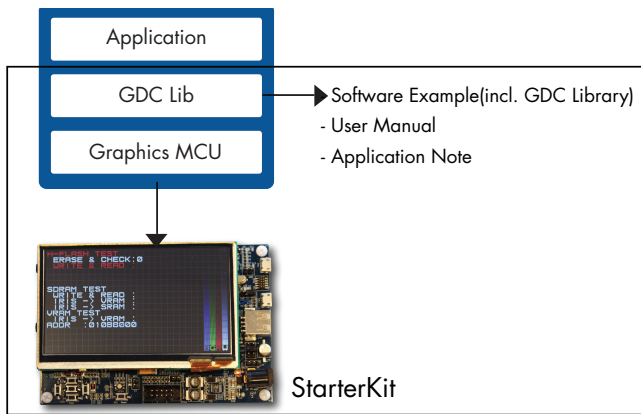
Application

GDC Lib

Graphics MCU

Software Example(incl. GDC Library)
- User Manual
- Application Note

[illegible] TEST
ERASE & CHECK:0
WRITE & READ :

SDRAM TEST
WRITE & READ :
IRIS -> VRAM :
IRIS -> SRAM :
VRAM TEST
IRIS -> VRAM :
ADDR :01088000

StarterKit